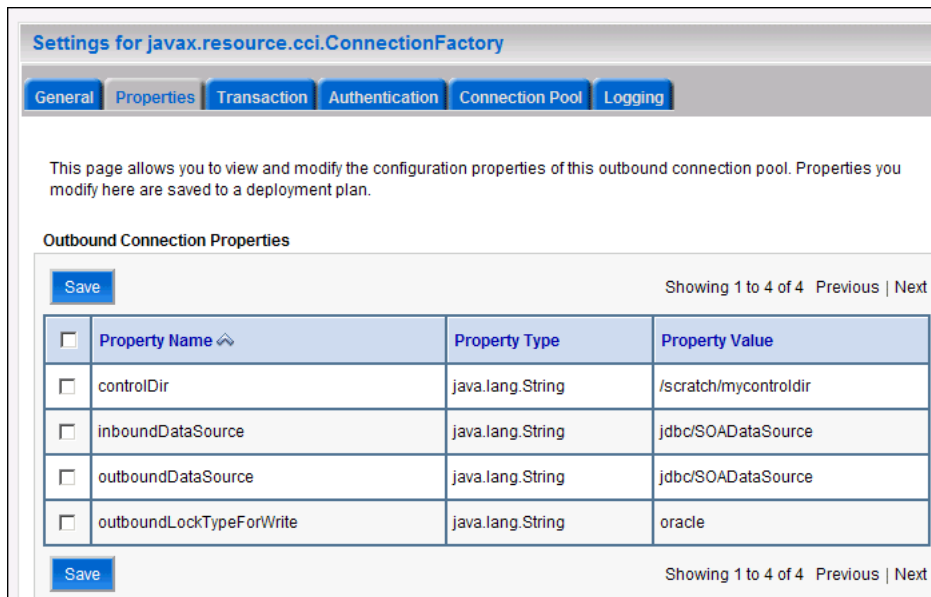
Settings for javax.resource.cci.ConnectionFactory

General | Properties | Transaction | Authentication | Connection Pool | Logging

This page allows you to view and modify the configuration properties of this outbound connection pool. Properties you modify here are saved to a deployment plan.

Outbound Connection Properties

Save

Showing 1 to 4 of 4 Previous | Next

| | Property Name | Property Type | Property Value |
|---|---|---|---|
| ☐ | controlDir | java.lang.String | /scratch/mycontroldir |
| ☐ | inboundDataSource | java.lang.String | jdbc/SOADataSource |
| ☐ | outboundDataSource | java.lang.String | jdbc/SOADataSource |
| ☐ | outboundLockTypeForWrite | java.lang.String | oracle |

Save

Showing 1 to 4 of 4 Previous | Next